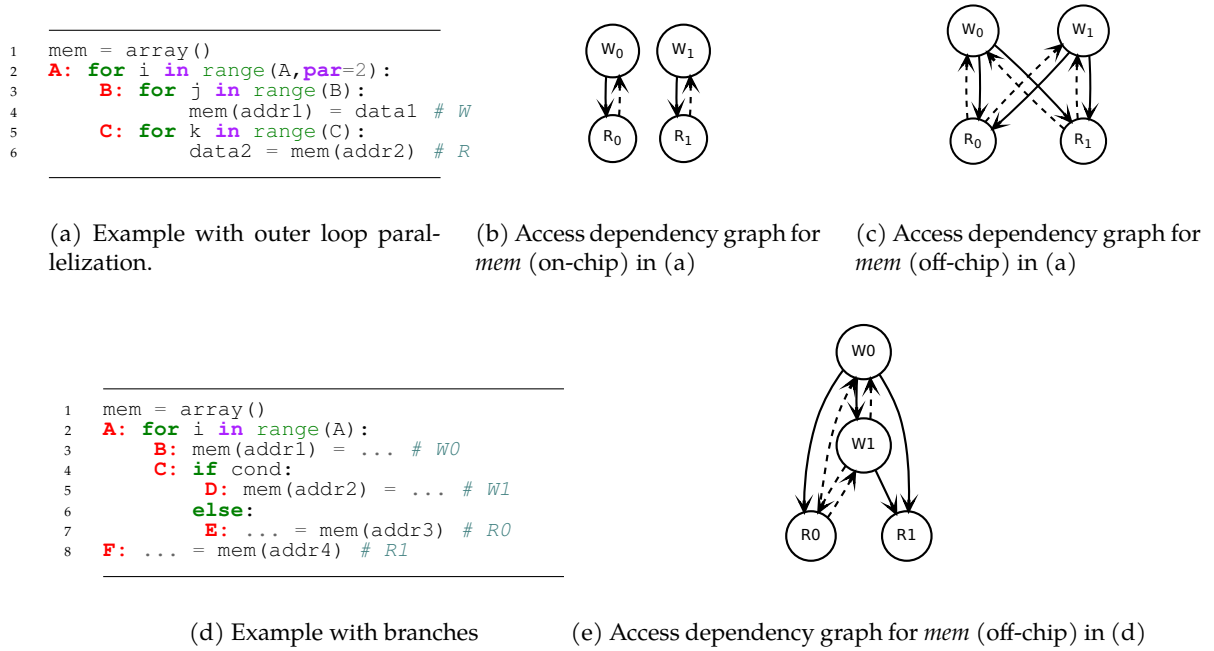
1 mem = array()
2 A: for i in range(A,par=2):
3 B: for j in range(B):
4 mem(addr1) = data1 # W
5 C: for k in range(C):
6 data2 = mem(addr2) # R

$W_0$ $W_1$ $R_0$ $R_1$

$W_0$ $W_1$ $R_0$ $R_1$

(a) Example with outer loop parallelization.

(b) Access dependency graph for *mem* (on-chip) in (a)

(c) Access dependency graph for *mem* (off-chip) in (a)

1 mem = array()
2 A: for i in range(A):
3 B: mem(addr1) = ... # W0
4 C: if cond:
5 D: mem(addr2) = ... # W1
6 else:
7 E: ... = mem(addr3) # R0
8 F: ... = mem(addr4) # R1

W0 W1 R0 R1

(d) Example with branches

(e) Access dependency graph for *mem* (off-chip) in (d)